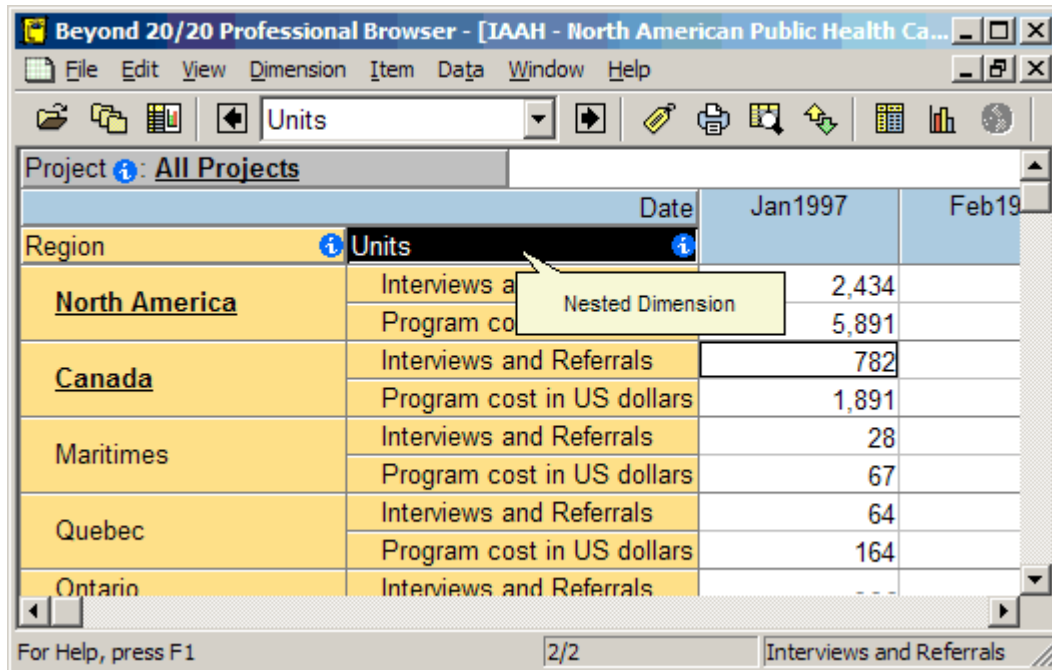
Beyond 20/20 Professional Browser - [IAAH - North American Public Health Ca...

File Edit View Dimension Item Data Window Help

Units

Project : All Projects

| | | Date | Jan1997 | Feb19 |
|---|---|---|---|---|
| Region | Units | | | |
| North America | Interviews a | | 2,434 | |
| | Program co | | 5,891 | |
| Canada | Interviews and Referrals | | 782 | |
| | Program cost in US dollars | | 1,891 | |
| Maritimes | Interviews and Referrals | | 28 | |
| | Program cost in US dollars | | 67 | |
| Quebec | Interviews and Referrals | | 64 | |
| | Program cost in US dollars | | 164 | |
| Ontario | Interviews and Referrals | | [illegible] | |

Nested Dimension

For Help, press F1 | 2/2 | Interviews and Referrals